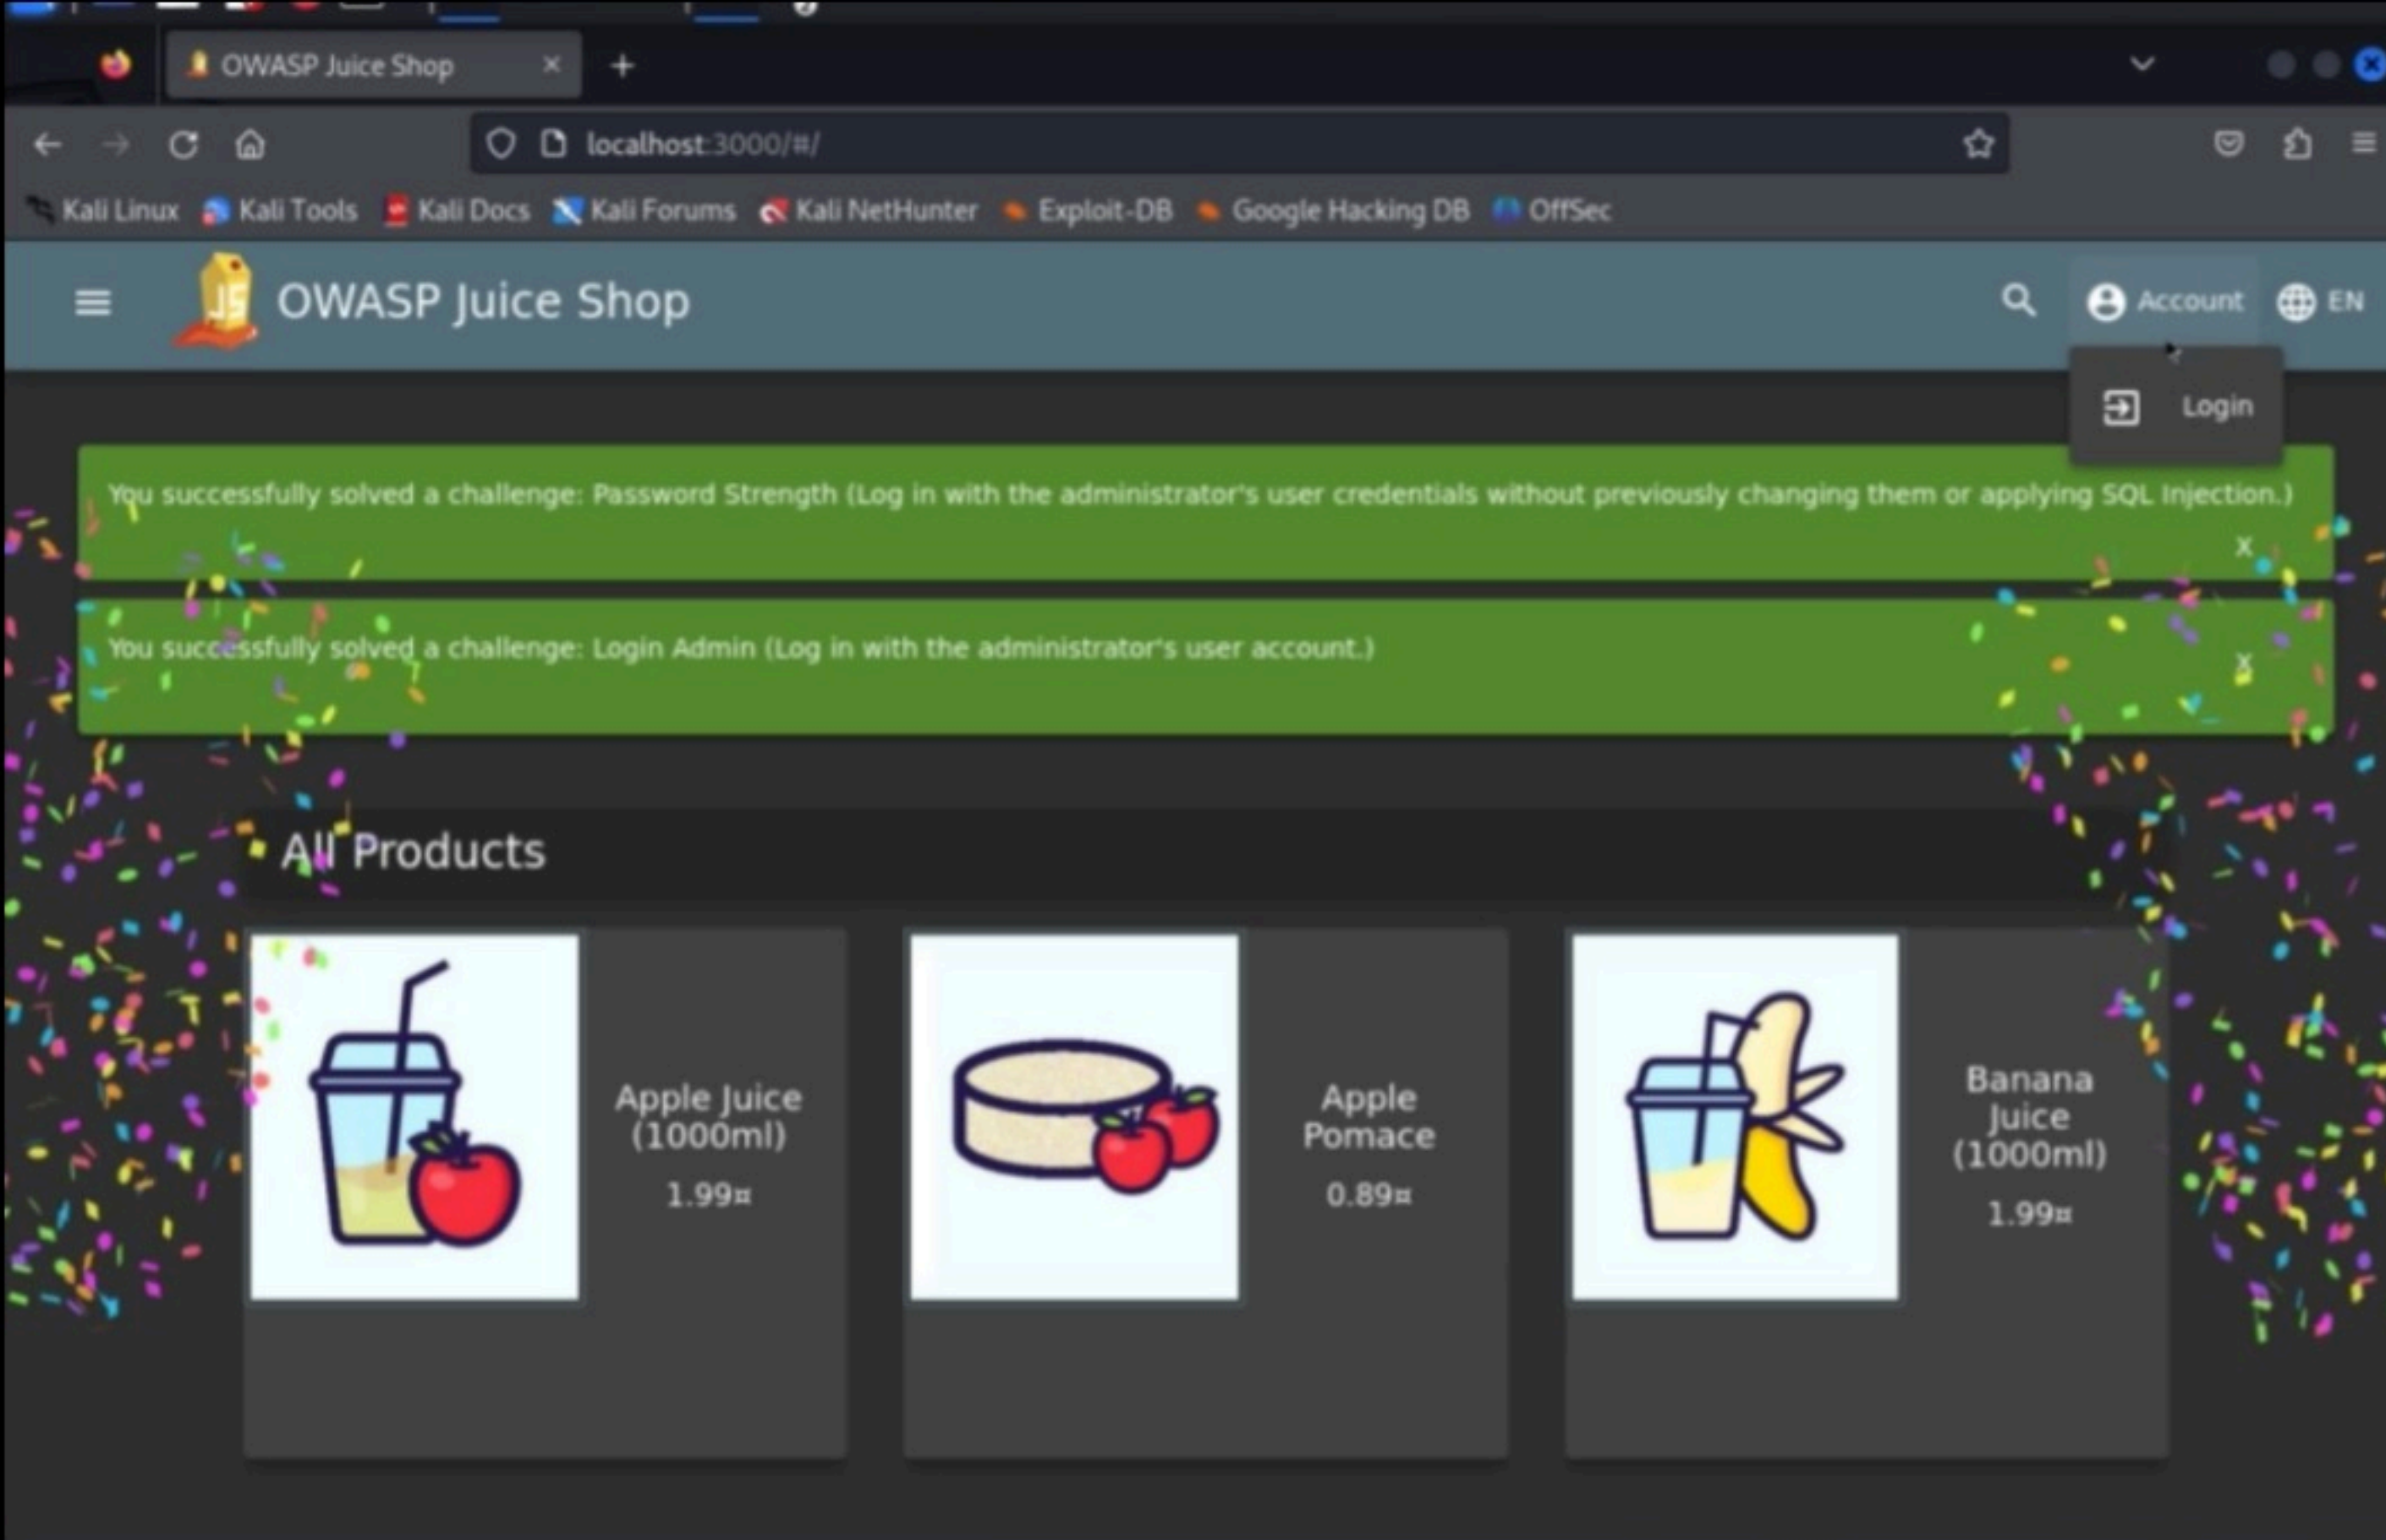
OWASP Juice Shop ×

localhost:3000/#/

Kali Linux Kali Tools Kali Docs Kali Forums Kali NetHunter Exploit-DB Google Hacking DB OffSec

OWASP Juice Shop

Account EN

Login

You successfully solved a challenge: Password Strength (Log in with the administrator's user credentials without previously changing them or applying SQL Injection.)
X

You successfully solved a challenge: Login Admin (Log in with the administrator's user account.)
X

All Products

Apple Juice (1000ml)
1.99¤

Apple Pomace
0.89¤

Banana Juice (1000ml)
1.99¤